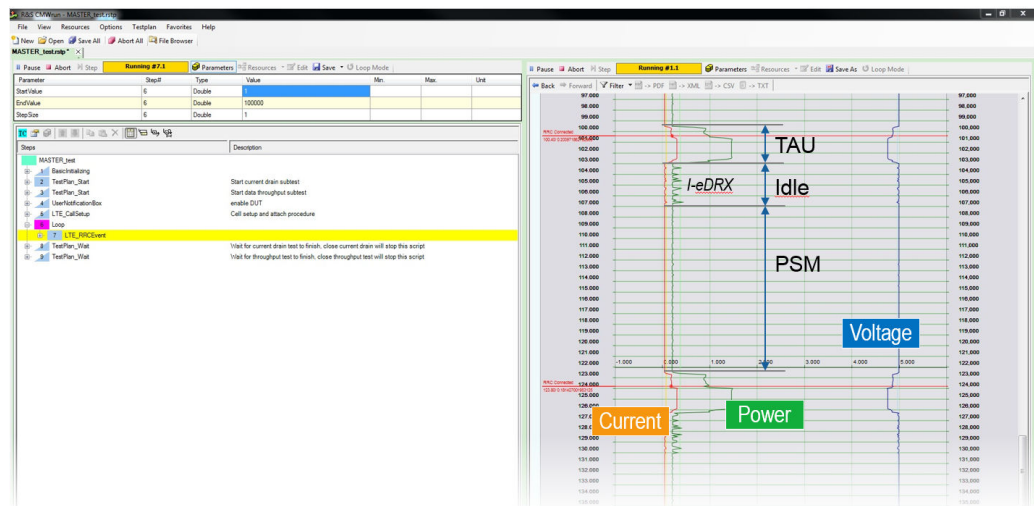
R&S CMWrun - MASTER_test.rstp

File View Resources Options Testplan Favorites Help

New Open Save All Abort All File Browser

MASTER_test.rstp* ×

Pause Abort Step Running #7.1 Parameters Resources Edit Save Loop Mode

| Parameter | Step# | Type | Value | Min. | Max. | Unit |
|---|---|---|---|---|---|---|
| StartValue | 6 | Double | 1 | | | |
| EndValue | 6 | Double | 100000 | | | |
| StepSize | 6 | Double | 1 | | | |

| Steps | Description |
|---|---|
| MASTER_test | |
| BasicInitializing | |
| 2 TestPlan_Start | Start current drain subtest |
| 3 TestPlan_Start | Start data throughput subtest |
| 4 UserNotificationBox | enable DUT |
| 5 LTE_CallSetup | Cell setup and attach procedure |
| 6 Loop | |
| 7 LTE_RRCEvent | |
| TestPlan_Wait | Wait for current drain test to finish, close current drain will stop this script |
| TestPlan_Wait | Wait for throughput test to finish, close throughput test will stop this script |

Pause Abort Step Running #1.1 Parameters Resources Edit Save As Loop Mode

Back Forward Filter -> PDF -> XML -> CSV -> TXT

97.000 98.000 99.000 100.000 101.000 102.000 103.000 104.000 105.000 106.000 107.000 108.000 109.000 110.000 111.000 112.000 113.000 114.000 115.000 116.000 117.000 118.000 119.000 120.000 121.000 122.000 123.000 124.000 125.000 126.000 127.000 128.000 129.000 130.000 131.000 132.000 133.000 134.000

97,000 98,000 99,000 100,000 101,000 102,000 103,000 104,000 105,000 106,000 107,000 108,000 109,000 110,000 111,000 112,000 113,000 114,000 115,000 116,000 117,000 118,000 119,000 120,000 121,000 122,000 123,000 124,000 125,000 126,000 127,000 128,000 129,000 130,000 131,000 132,000 133,000 134,000

RRC Connected

RRC Connected

-1.000 0.000 1.000 2.000 3.000 4.000 5.000

TAU

I-eDRX

Idle

PSM

Voltage

Current

Power